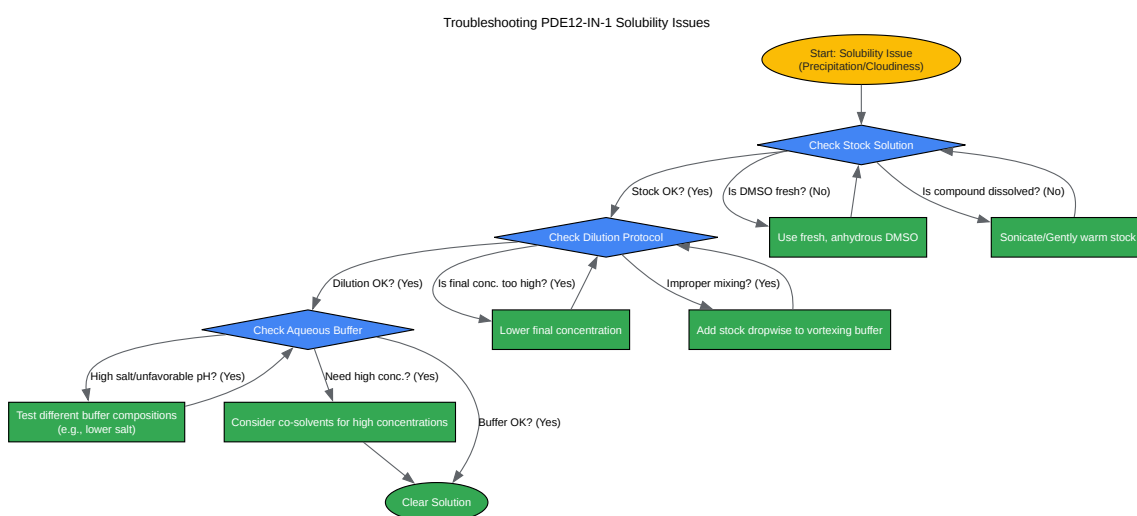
Troubleshooting PDE12-IN-1 Solubility Issues

Start: Solubility Issue (Precipitation/Cloudiness)

Check Stock Solution

Stock OK? (Yes)

Is DMSO fresh? (No)

Is compound dissolved? (No)

Use fresh, anhydrous DMSO

Sonicate/Gently warm stock

Check Dilution Protocol

Dilution OK? (Yes)

Is final conc. too high? (Yes)

Improper mixing? (Yes)

Lower final concentration

Add stock dropwise to vortexing buffer

Check Aqueous Buffer

High salt/unfavorable pH? (Yes)

Need high conc.? (Yes)

Buffer OK? (Yes)

Test different buffer compositions (e.g., lower salt)

Consider co-solvents for high concentrations

Clear Solution